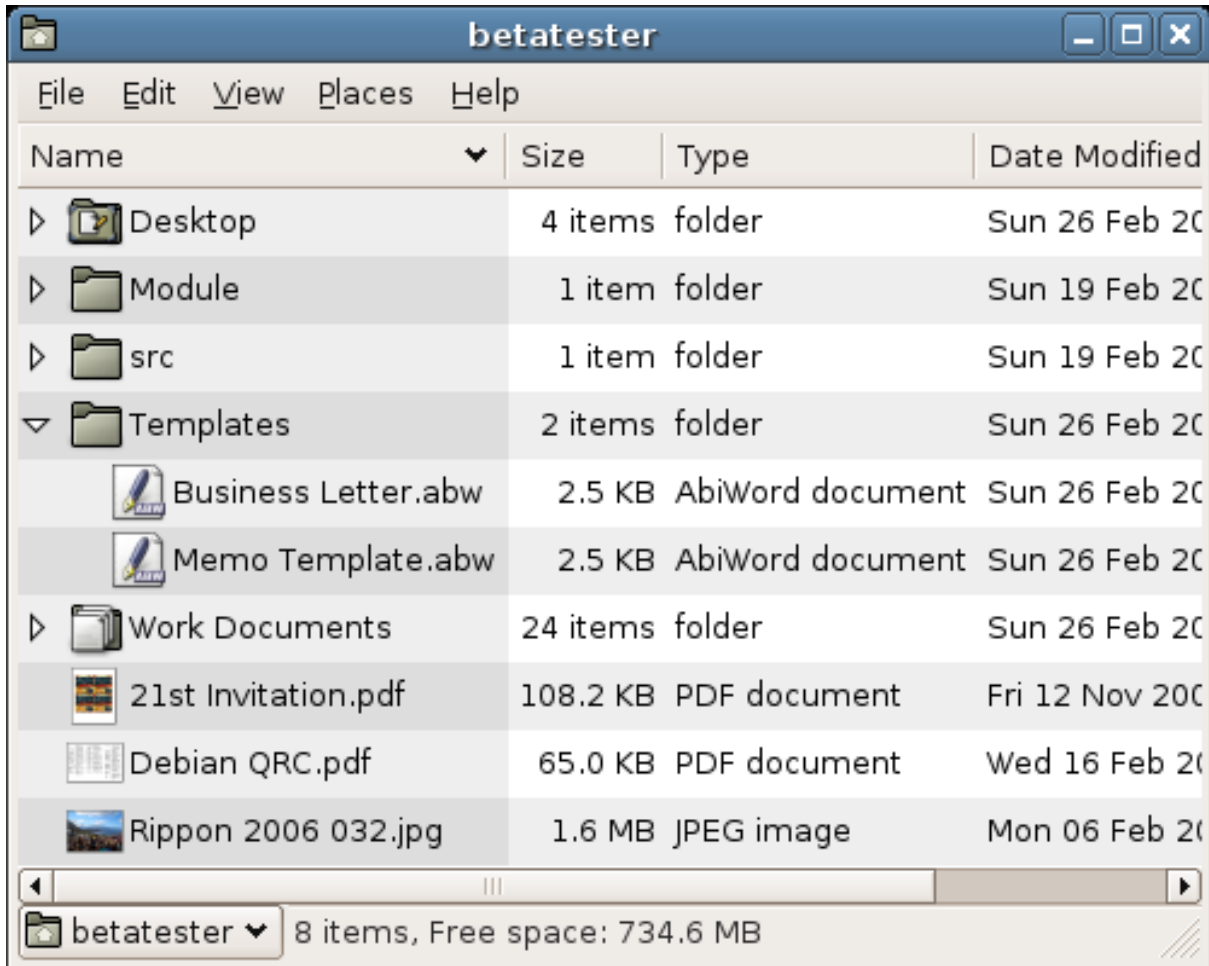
betatester

File Edit View Places Help

| Name | Size | Type | Date Modified |
|---|---|---|---|
| Desktop | 4 items | folder | Sun 26 Feb 2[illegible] |
| Module | 1 item | folder | Sun 19 Feb 2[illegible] |
| src | 1 item | folder | Sun 19 Feb 2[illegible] |
| Templates | 2 items | folder | Sun 26 Feb 2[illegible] |
| Business Letter.abw | 2.5 KB | AbiWord document | Sun 26 Feb 2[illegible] |
| Memo Template.abw | 2.5 KB | AbiWord document | Sun 26 Feb 2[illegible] |
| Work Documents | 24 items | folder | Sun 26 Feb 2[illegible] |
| 21st Invitation.pdf | 108.2 KB | PDF document | Fri 12 Nov 200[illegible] |
| Debian QRC.pdf | 65.0 KB | PDF document | Wed 16 Feb 2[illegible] |
| Rippon 2006 032.jpg | 1.6 MB | JPEG image | Mon 06 Feb 2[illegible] |

betatester 8 items, Free space: 734.6 MB